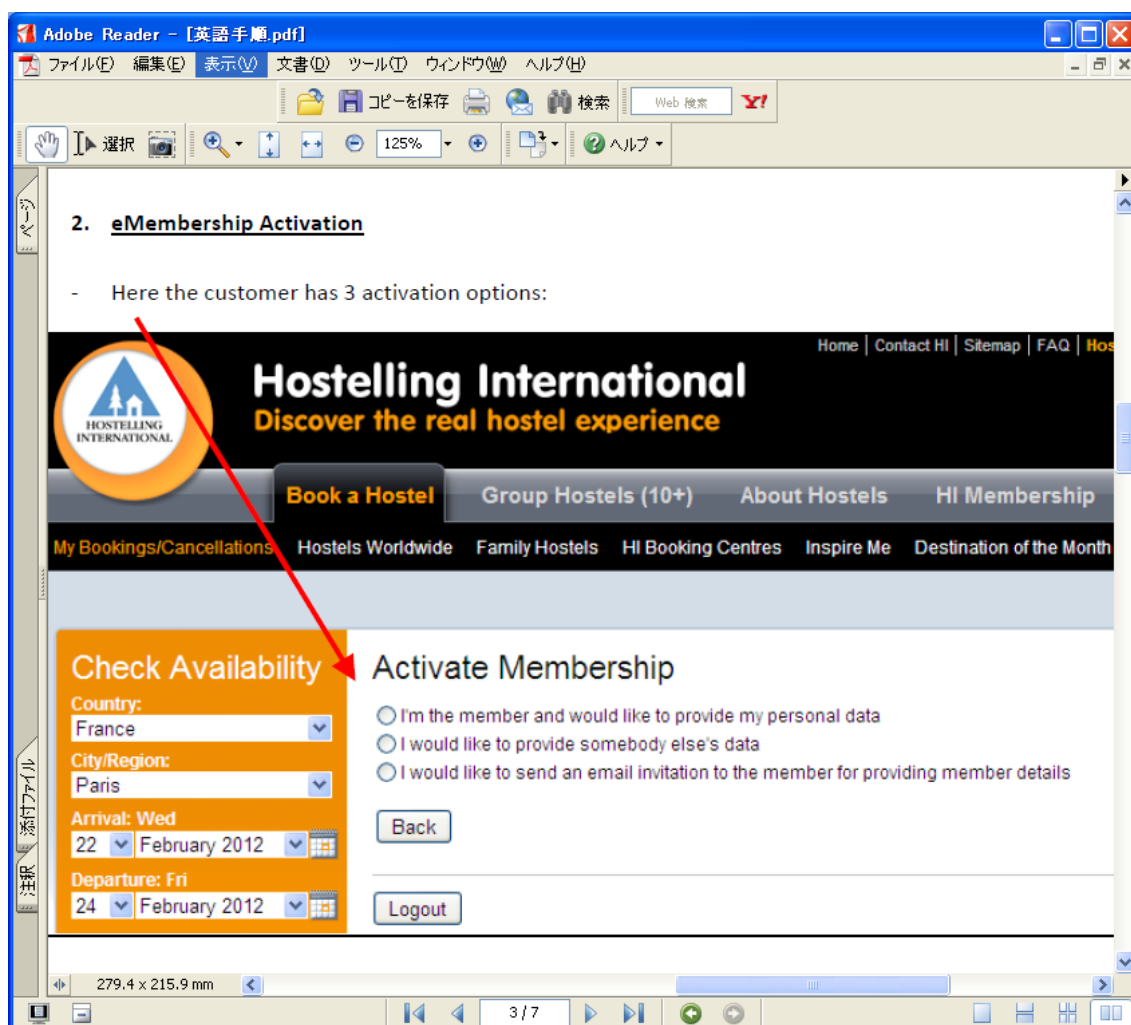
Adobe Reader - [英語手順.pdf]

ファイル(F) 編集(E) 表示(V) 文書(D) ツール(T) ウィンドウ(W) ヘルプ(H)

コピーを保存 検索 Web 検索 Y!

選択 125% ヘルプ

ページ

2. eMembership Activation

- Here the customer has 3 activation options:

Home | Contact HI | Sitemap | FAQ | Hos

HOSTELLING INTERNATIONAL

Hostelling International
Discover the real hostel experience

Book a Hostel | Group Hostels (10+) | About Hostels | HI Membership

My Bookings/Cancellations | Hostels Worldwide | Family Hostels | HI Booking Centres | Inspire Me | Destination of the Month

Check Availability
Country:
France
City/Region:
Paris
Arrival: Wed
22 February 2012
Departure: Fri
24 February 2012

Activate Membership

I'm the member and would like to provide my personal data
I would like to provide somebody else's data
I would like to send an email invitation to the member for providing member details

Back

Logout

添付ファイル
注釈

279.4 x 215.9 mm

3 / 7